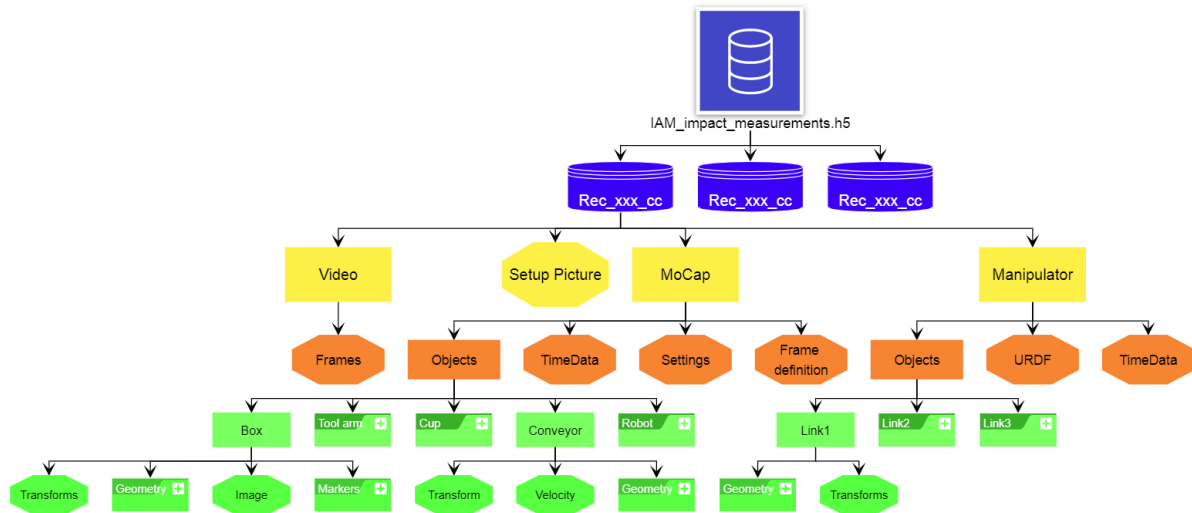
IAM_impact_measurements.h5

Rec_xxx_cc

Rec_xxx_cc

Rec_xxx_cc

Video

Setup Picture

MoCap

Manipulator

Frames

Objects

TimeData

Settings

Frame definition

Objects

URDF

TimeData

Box

Tool arm

Cup

Conveyor

Robot

Link1

Link2

Link3

Transforms

Geometry

Image

Markers

Transform

Velocity

Geometry

Geometry

Transforms